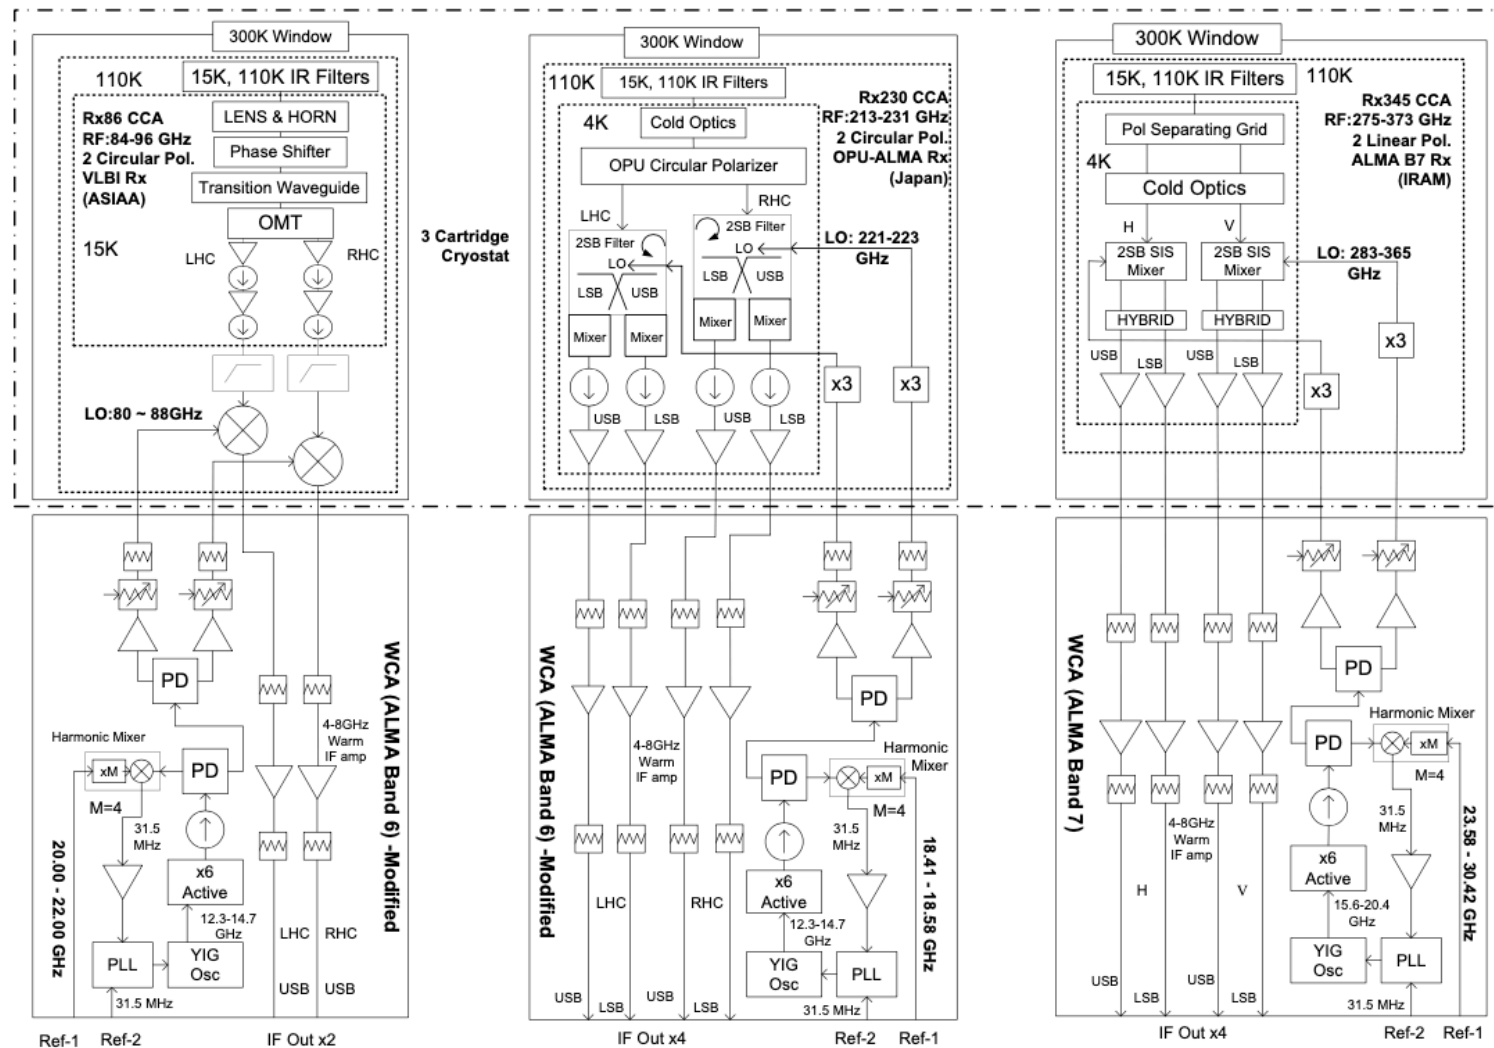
300K Window

110K

15K, 110K IR Filters

Rx86 CCA
RF:84-96 GHz
2 Circular Pol.
VLBI Rx
(ASIAA)

LENS & HORN

Phase Shifter

Transition Waveguide

OMT

15K

LHC

RHC

LO:80 ~ 88GHz

3 Cartridge Cryostat

300K Window

110K

15K, 110K IR Filters

4K

Cold Optics

Rx230 CCA
RF:213-231 GHz
2 Circular Pol.
OPU-ALMA Rx
(Japan)

OPU Circular Polarizer

LHC

RHC

2SB Filter

LO

LSB

USB

2SB Filter

LO

LSB

USB

LO: 221-223 GHz

Mixer

Mixer

Mixer

Mixer

x3

x3

USB

LSB

USB

LSB

300K Window

15K, 110K IR Filters

110K

Rx345 CCA
RF:275-373 GHz
2 Linear Pol.
ALMA B7 Rx
(IRAM)

Pol Separating Grid

4K

Cold Optics

H

V

2SB SIS Mixer

2SB SIS Mixer

LO: 283-365 GHz

HYBRID

HYBRID

x3

USB

LSB

USB

LSB

x3

WCA (ALMA Band 6) -Modified

PD

Harmonic Mixer

xM

PD

M=4

31.5 MHz

x6 Active

12.3-14.7 GHz

PLL

YIG Osc

31.5 MHz

20.00 - 22.00 GHz

4-8GHz Warm IF amp

LHC

RHC

USB

USB

Ref-1

Ref-2

IF Out x2

WCA (ALMA Band 6) -Modified

PD

4-8GHz Warm IF amp

PD

Harmonic Mixer

xM

M=4

31.5 MHz

x6 Active

12.3-14.7 GHz

YIG Osc

PLL

31.5 MHz

18.41 - 18.58 GHz

LHC

RHC

USB

LSB

USB

LSB

IF Out x4

Ref-2

Ref-1

WCA (ALMA Band 7)

PD

Harmonic Mixer

PD

xM

M=4

31.5 MHz

4-8GHz Warm IF amp

x6 Active

15.6-20.4 GHz

YIG Osc

PLL

31.5 MHz

23.58 - 30.42 GHz

H

V

USB

LSB

USB

LSB

IF Out x4

Ref-2

Ref-1